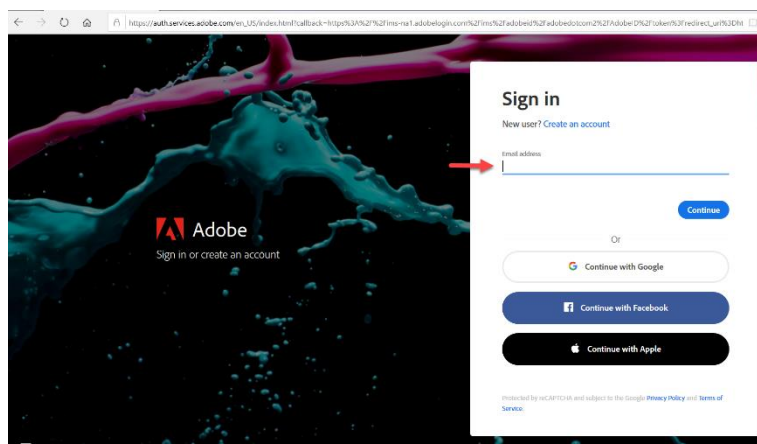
https://auth.services.adobe.com/en_US/index.html?callback=https%3A%2F%2Fims-na1.adobelogin.com%2Fims%2Fadobeid%2Fadobedotcom2%2FAdobeID%2Ftoken%3Fredirect_uri%3Dht

Adobe

Sign in or create an account

Sign in

New user? Create an account

Email address

Continue

Or

Continue with Google

Continue with Facebook

Continue with Apple

Protected by reCAPTCHA and subject to the Google Privacy Policy and Terms of Service.